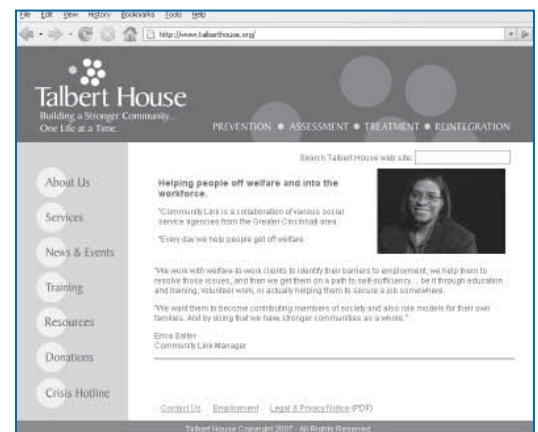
File Edit View History Bookmarks Tools Help

http://www.talberthouse.org/

Talbert House
Building a Stronger Community... One Life at a Time.

PREVENTION • ASSESSMENT • TREATMENT • REINTEGRATION

Search Talbert House web site:

About Us
Services
News & Events
Training
Resources
Donations
Crisis Hotline

Helping people off welfare and into the workforce.

"Community Link is a collaboration of various social service agencies from the Greater Cincinnati area."

"Every day we help people get off welfare."

"We work with welfare-to-work clients to identify their barriers to employment, we help them to resolve those issues, and then we get them on a path to self-sufficiency... be it through education and training, volunteer work, or actually helping them to secure a job somewhere."

"We want them to become contributing members of society and also role models for their own families. And by doing that we have stronger communities as a whole."

Erica Salter
Community Link Manager

Contact Us Employment Legal & Privacy Notice (PDF)

Talbert House Copyright 2007 - All Rights Reserved